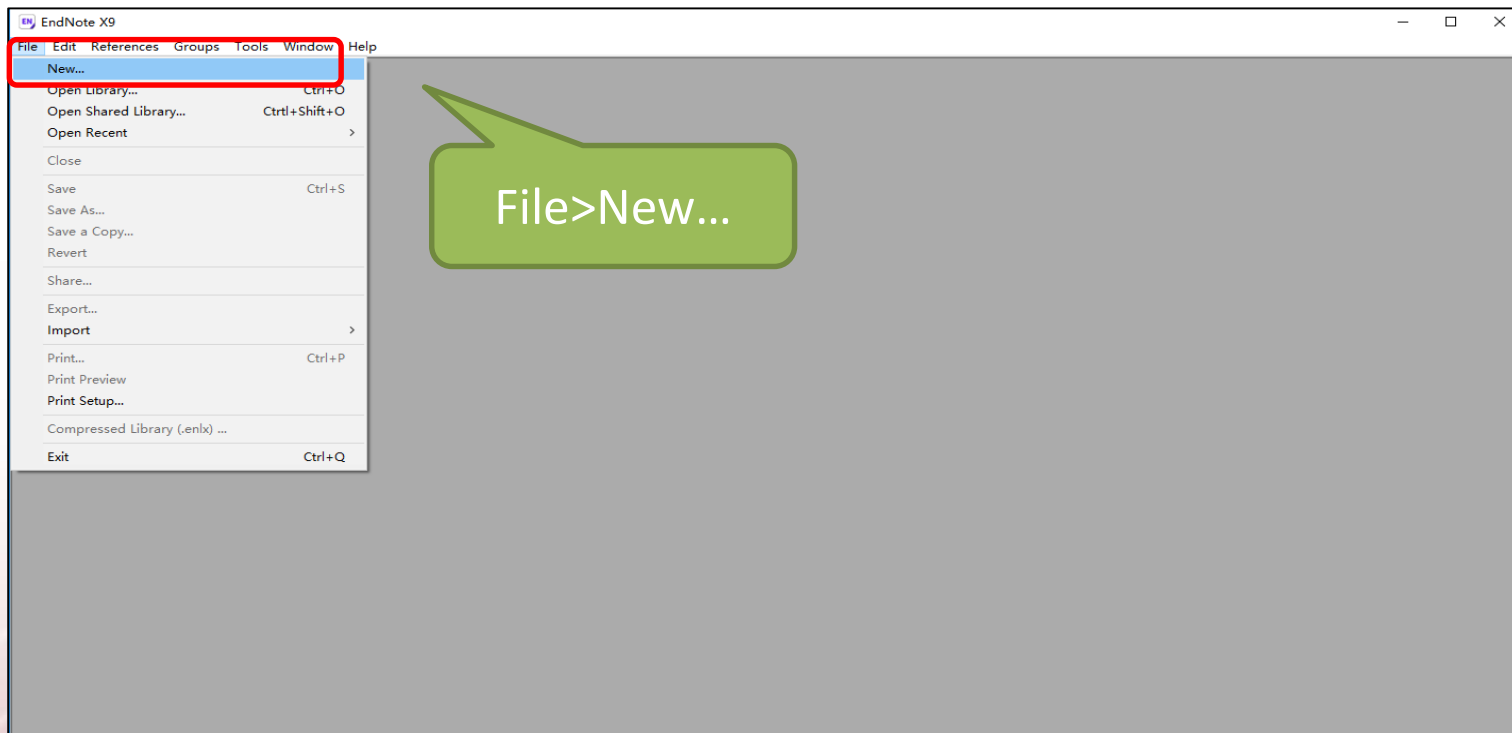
EN EndNote X9

File Edit References Groups Tools Window Help

New...
Open Library... Ctrl+O
Open Shared Library... Ctrtl+Shift+O
Open Recent
Close
Save Ctrl+S
Save As...
Save a Copy...
Revert
Share...
Export...
Import
Print... Ctrl+P
Print Preview
Print Setup...
Compressed Library (.enlx) ...
Exit Ctrl+Q

File>New...